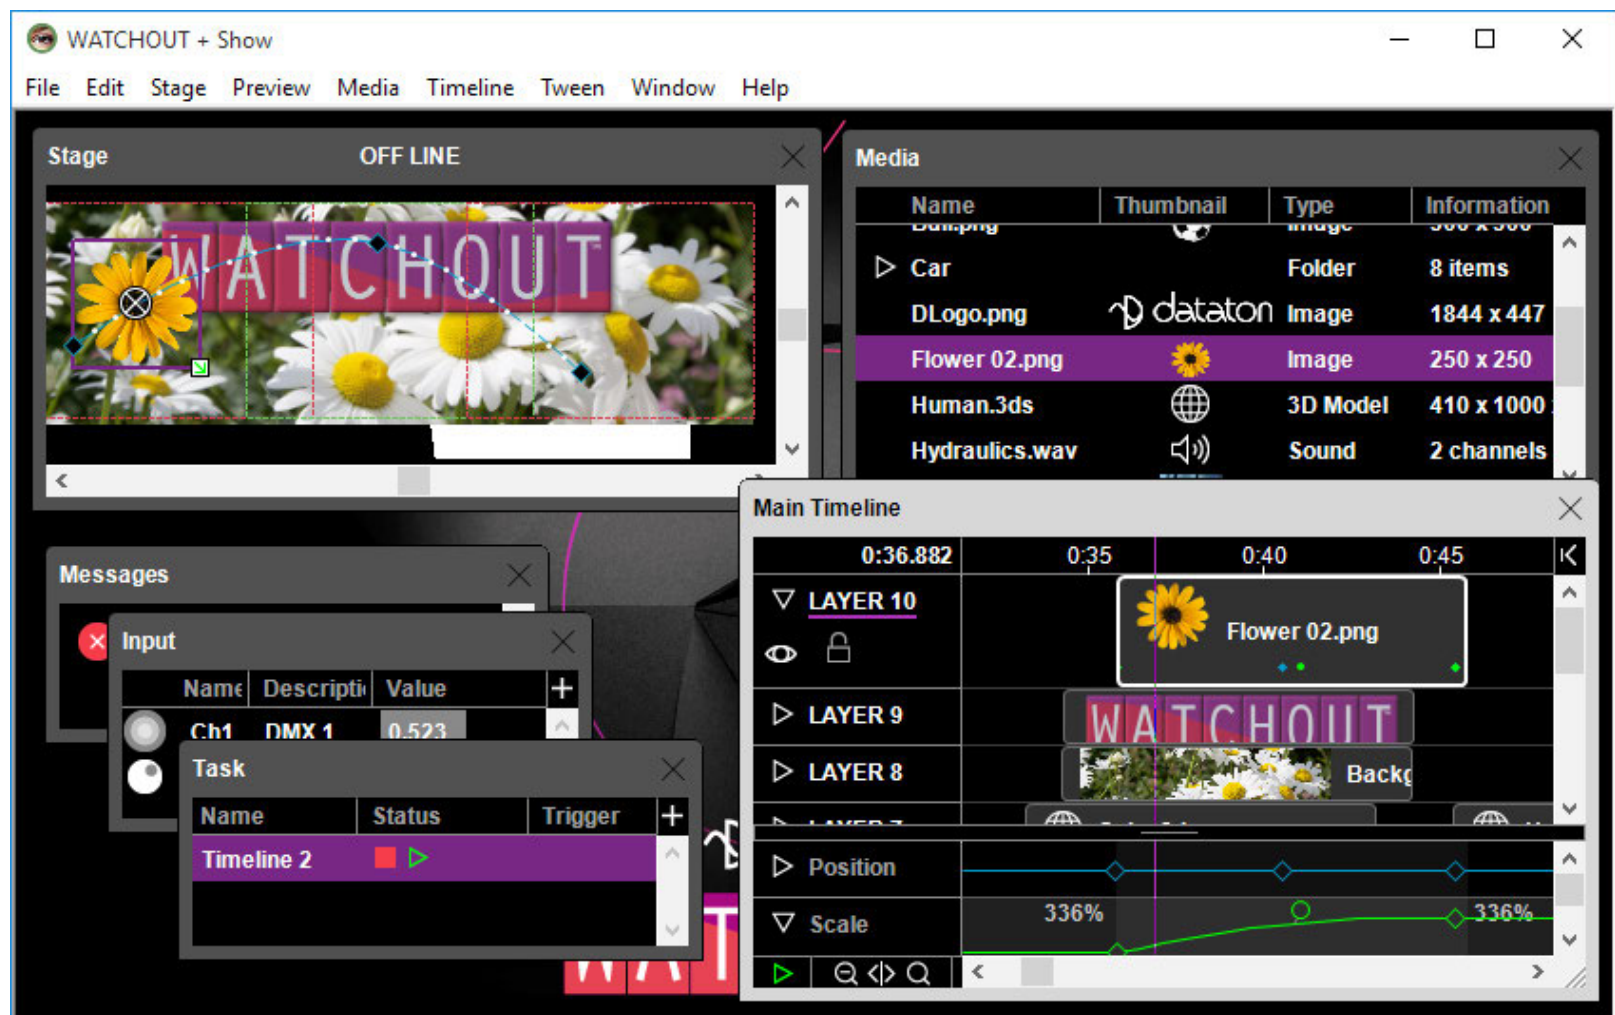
WATCHOUT + Show

File Edit Stage Preview Media Timeline Tween Window Help

Stage OFF LINE

WATCHOUT

Media

| Name | Thumbnail | Type | Information |
|---|---|---|---|
| Car | | Folder | 8 items |
| DLogo.png | dataton | Image | 1844 x 447 |
| Flower 02.png | | Image | 250 x 250 |
| Human.3ds | | 3D Model | 410 x 1000 |
| Hydraulics.wav | | Sound | 2 channels |

Messages

Input

| Name | Descripti | Value |
|---|---|---|
| Ch1 | DMX 1 | 0.523 |

Task

| Name | Status | Trigger |
|---|---|---|
| Timeline 2 | | |

Main Timeline

0:36.882 0:35 0:40 0:45

LAYER 10
Flower 02.png
LAYER 9
WATCHOUT
LAYER 8
Backg

Position
Scale
336%
336%